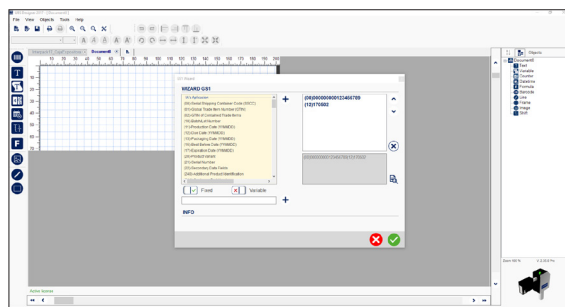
File View Objects Tools Help

Wizard GS1

WIZARD GS1

(00) Serial Shipping Container Code (SSCC)
(01) Global Trade Item Number (GTIN)
(02) GTIN of Contained Trade Items
(10) Batch or lot number
(11) Production Date (YYMMDD)
(12) Due Date (YYMMDD)
(13) Packaging Date (YYMMDD)
(15) Best Before Date (YYMMDD)
(17) Expiration Date (YYMMDD)
(20) Product Variant
(21) Serial Number
(22) Secondary Data Fields
(240) Additional Product Identification

(00)000000000123456789
(12)170502

Fixed Variable

INFO

Objects
Document
Text
Variable
Counter
Date/time
Formula
Barcode
Line
Frame
Image
Shift

Active Scenes